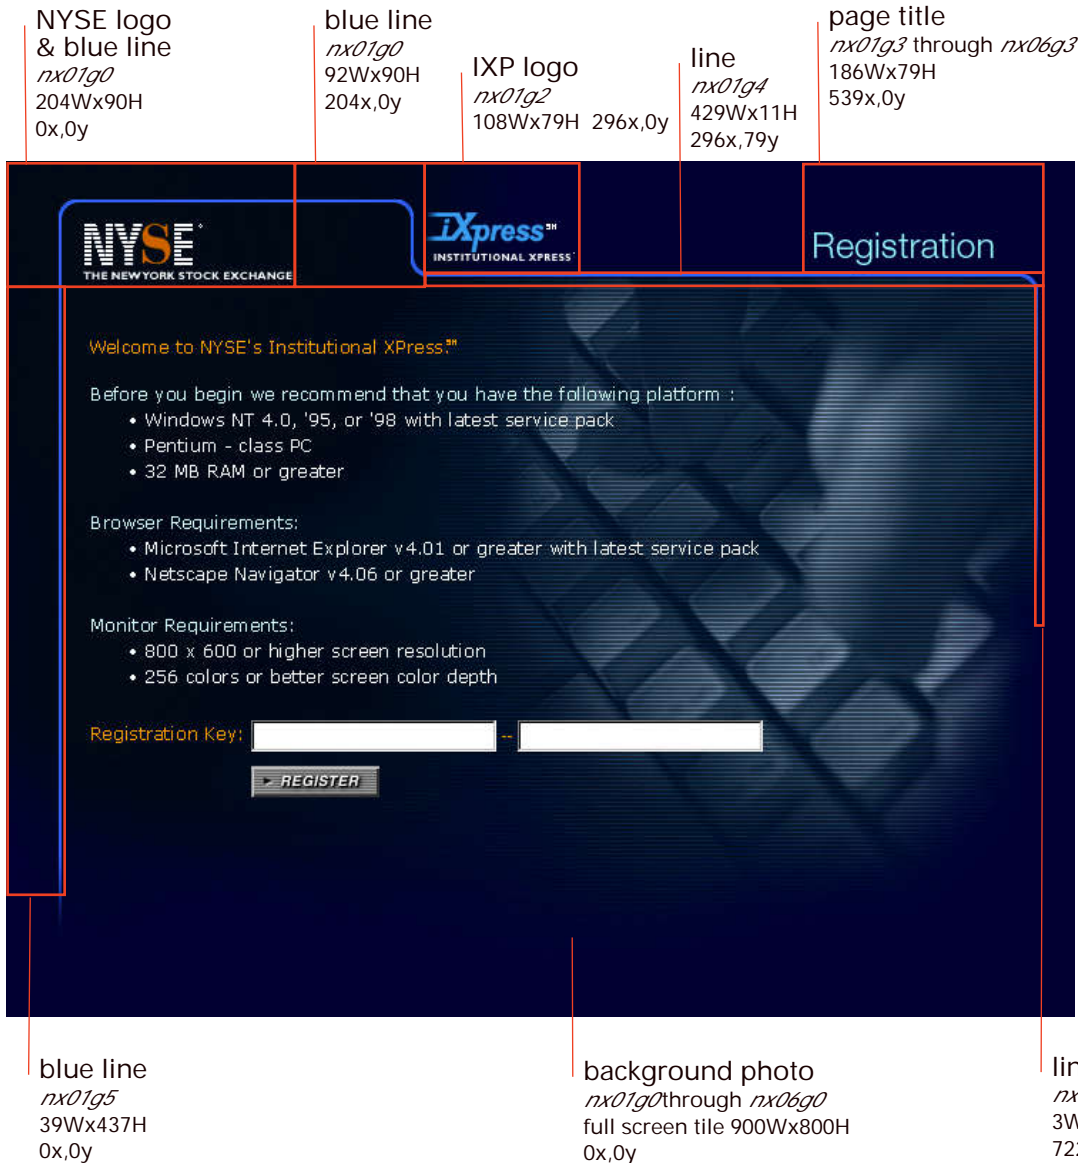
NYSE logo & blue line
nx01g0
204Wx90H
0x,0y

blue line
nx01g0
92Wx90H
204x,0y

IXP logo
nx01g2
108Wx79H 296x,0y

line
nx01g4
429Wx11H
296x,79y

page title
nx01g3 through nx06g3
186Wx79H
539x,0y

NYSE
THE NEW YORK STOCK EXCHANGE

iXpress℠
INSTITUTIONAL XPRESS

Registration

Welcome to NYSE's Institutional XPress℠

Before you begin we recommend that you have the following platform :
• Windows NT 4.0, '95, or '98 with latest service pack
• Pentium - class PC
• 32 MB RAM or greater

Browser Requirements:
• Microsoft Internet Explorer v4.01 or greater with latest service pack
• Netscape Navigator v4.06 or greater

Monitor Requirements:
• 800 x 600 or higher screen resolution
• 256 colors or better screen color depth

Registration Key: --

REGISTER

blue line
nx01g5
39Wx437H
0x,0y

background photo
nx01g0through nx06g0
full screen tile 900Wx800H
0x,0y

lin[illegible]
nx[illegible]
3W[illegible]
72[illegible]